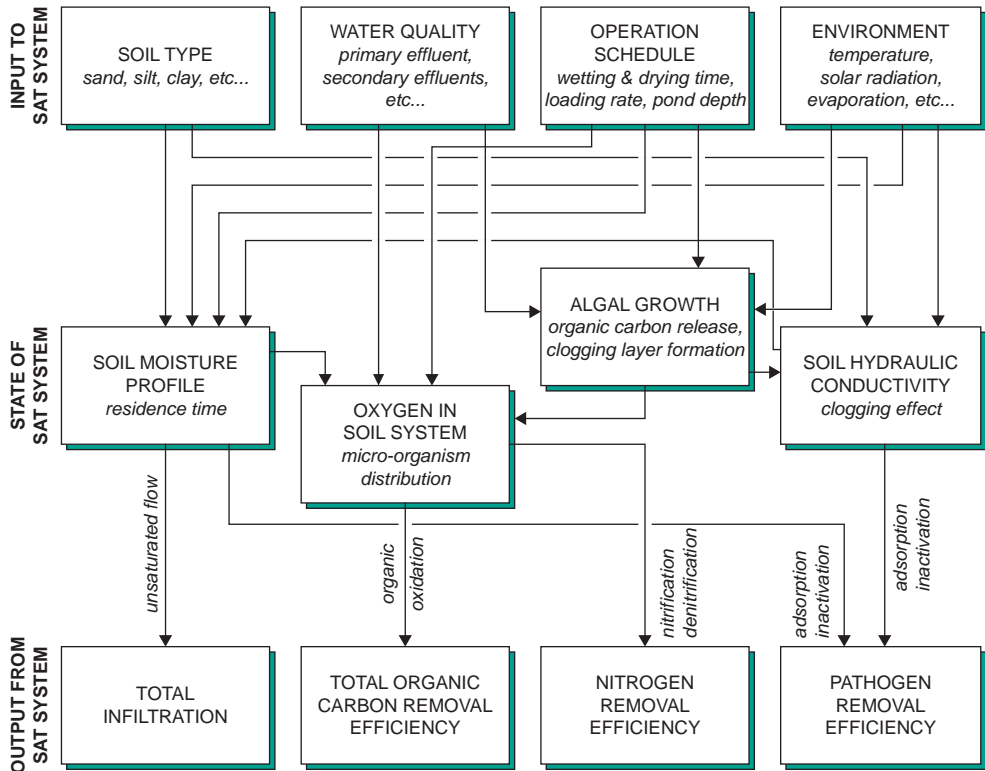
INPUT TO SAT SYSTEM

SOIL TYPE
*sand, silt, clay, etc...*

WATER QUALITY
*primary effluent, secondary effluents, etc...*

OPERATION SCHEDULE
*wetting & drying time, loading rate, pond depth*

ENVIRONMENT
*temperature, solar radiation, evaporation, etc...*

STATE OF SAT SYSTEM

ALGAL GROWTH
*organic carbon release, clogging layer formation*

SOIL MOISTURE PROFILE
*residence time*

SOIL HYDRAULIC CONDUCTIVITY
*clogging effect*

OXYGEN IN SOIL SYSTEM
*micro-organism distribution*

*unsaturated flow*

*organic oxidation*

*nitrification denitrification*

*adsorption inactivation*

*adsorption inactivation*

OUTPUT FROM SAT SYSTEM

TOTAL INFILTRATION

TOTAL ORGANIC CARBON REMOVAL EFFICIENCY

NITROGEN REMOVAL EFFICIENCY

PATHOGEN REMOVAL EFFICIENCY